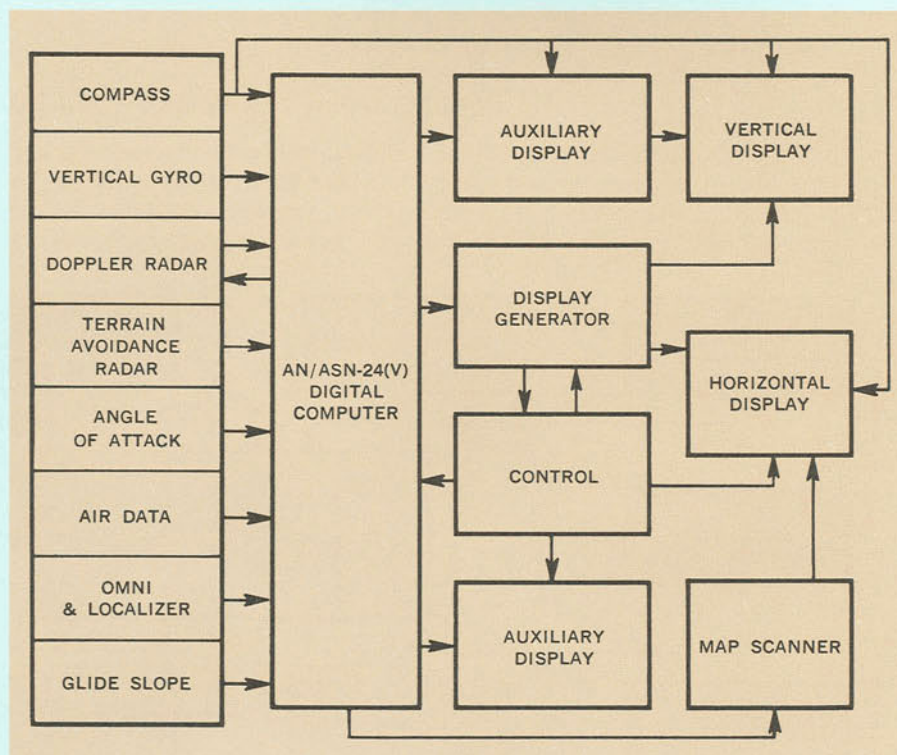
COMPASS

VERTICAL GYRO

DOPPLER RADAR

TERRAIN AVOIDANCE RADAR

ANGLE OF ATTACK

AIR DATA

OMNI & LOCALIZER

GLIDE SLOPE

AN/ASN-24(V) DIGITAL COMPUTER

AUXILIARY DISPLAY

VERTICAL DISPLAY

DISPLAY GENERATOR

HORIZONTAL DISPLAY

CONTROL

AUXILIARY DISPLAY

MAP SCANNER